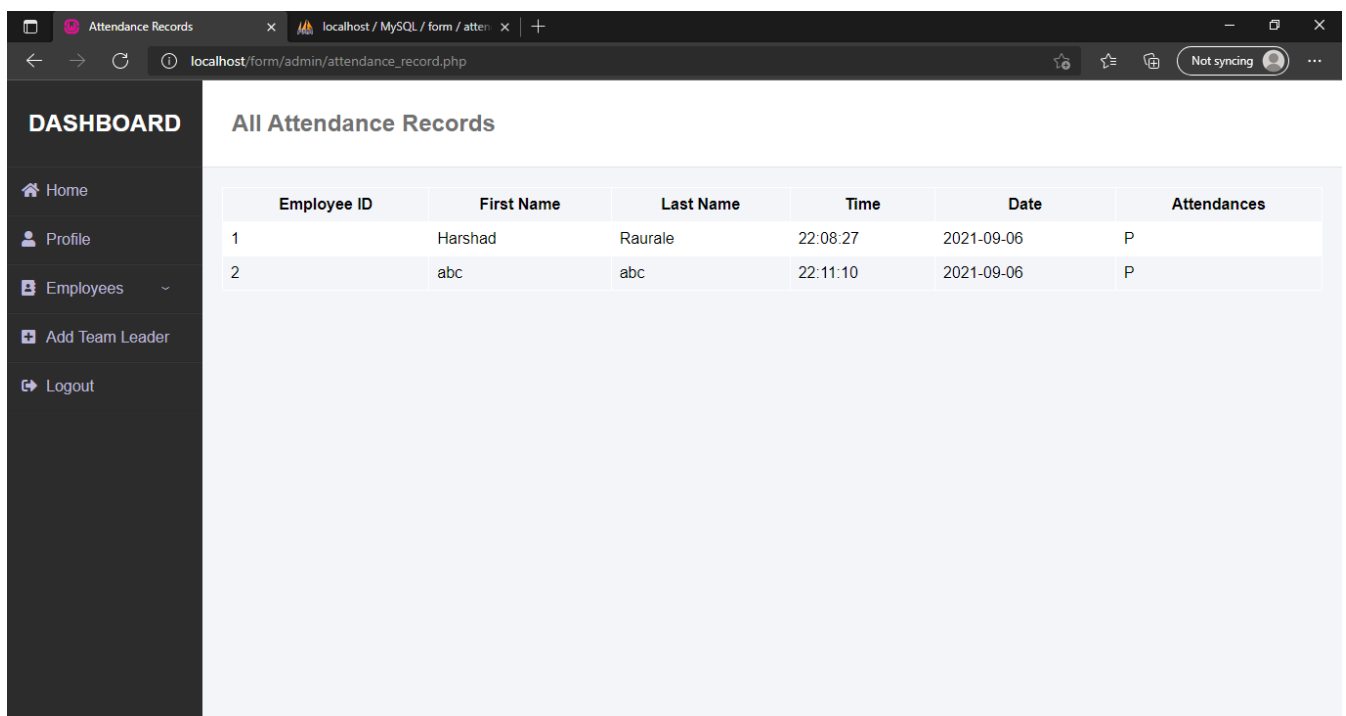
Attendance Records

localhost / MySQL / form / atten

localhost/form/admin/attendance_record.php

Not syncing

DASHBOARD

Home

Profile

Employees

Add Team Leader

Logout

All Attendance Records

| Employee ID | First Name | Last Name | Time | Date | Attendances |
|---|---|---|---|---|---|
| 1 | Harshad | Raurale | 22:08:27 | 2021-09-06 | P |
| 2 | abc | abc | 22:11:10 | 2021-09-06 | P |